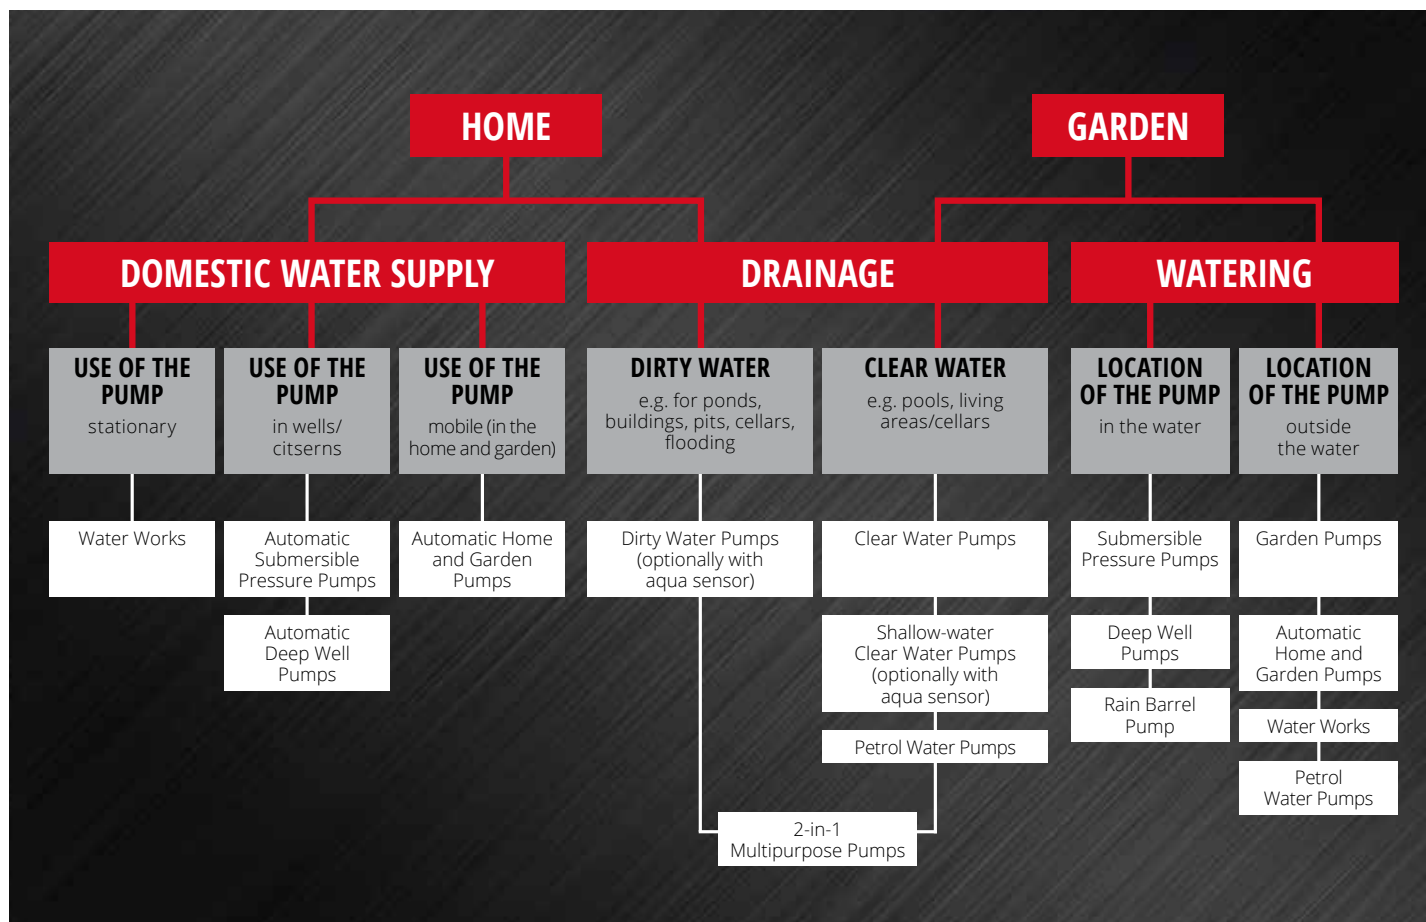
HOME

GARDEN

DOMESTIC WATER SUPPLY

DRAINAGE

WATERING

USE OF THE PUMP
stationary

USE OF THE PUMP
in wells/ citserns

USE OF THE PUMP
mobile (in the home and garden)

DIRTY WATER
e.g. for ponds, buildings, pits, cellars, flooding

CLEAR WATER
e.g. pools, living areas/cellars

LOCATION OF THE PUMP
in the water

LOCATION OF THE PUMP
outside the water

Water Works

Automatic Submersible Pressure Pumps

Automatic Deep Well Pumps

Automatic Home and Garden Pumps

Dirty Water Pumps (optionally with aqua sensor)

Clear Water Pumps

Shallow-water Clear Water Pumps (optionally with aqua sensor)

Petrol Water Pumps

2-in-1 Multipurpose Pumps

Submersible Pressure Pumps

Deep Well Pumps

Rain Barrel Pump

Garden Pumps

Automatic Home and Garden Pumps

Water Works

Petrol Water Pumps